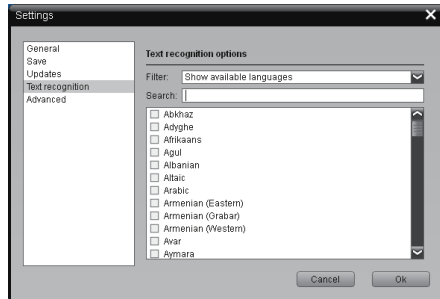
Settings

General
Save
Updates
Text recognition
Advanced

Text recognition options

Filter: Show available languages

Search:

Abkhaz
Adyghe
Afrikaans
Agul
Albanian
Altaic
Arabic
Armenian (Eastern)
Armenian (Grabar)
Armenian (Western)
Avar
Aymara

Cancel
Ok